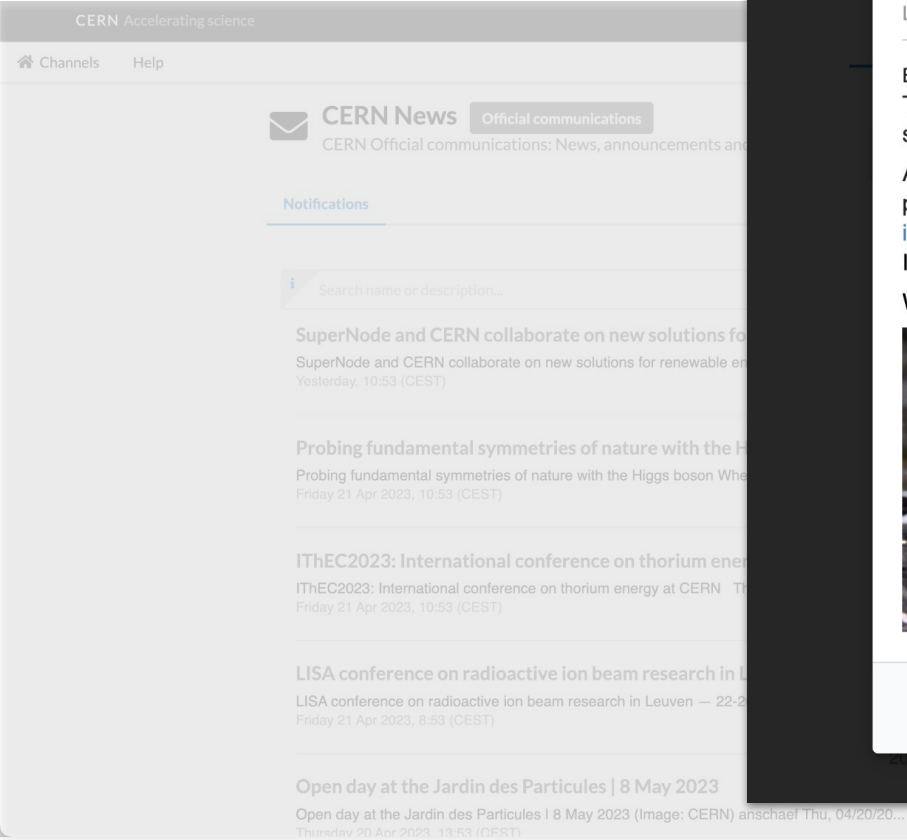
CERN Accelerating science

Channels Help

CERN News Official communications
CERN Official communications: News, announcements an

Notifications

Search name or description...

SuperNode and CERN collaborate on new solutions fo
SuperNode and CERN collaborate on new solutions for renewable en
Yesterday, 10:53 (CEST)

Probing fundamental symmetries of nature with the H
Probing fundamental symmetries of nature with the Higgs boson Whe
Friday 21 Apr 2023, 10:53 (CEST)

IThEC2023: International conference on thorium ener
IThEC2023: International conference on thorium energy at CERN Th
Friday 21 Apr 2023, 10:53 (CEST)

LISA conference on radioactive ion beam research in L
LISA conference on radioactive ion beam research in Leuven — 22-2
Friday 21 Apr 2023, 8:53 (CEST)

Open day at the Jardin des Particules | 8 May 2023
Open day at the Jardin des Particules I 8 May 2023 (Image: CERN) anschaef Thu, 04/20/20...
Thursday 20 Apr 2023, 13:53 (CEST)

L

E
T
s

A
p
i
I

V

20